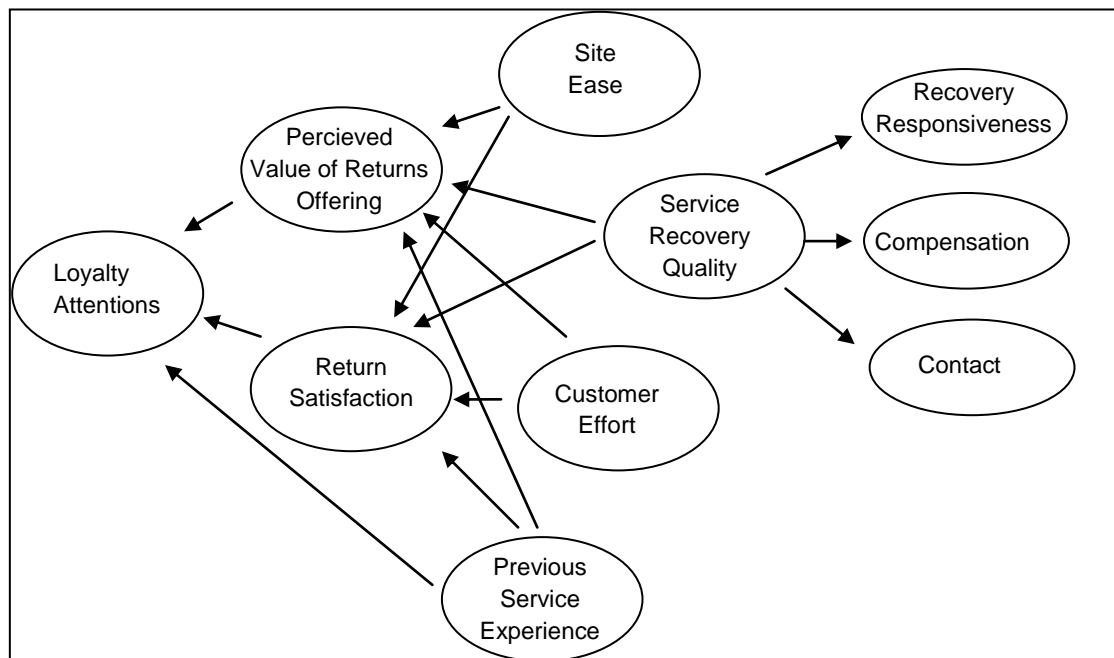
Site Ease

Percieved Value of Returns Offering

Recovery Responsiveness

Service Recovery Quality

Compensation

Loyalty Attentions

Return Satisfaction

Customer Effort

Contact

Previous Service Experience